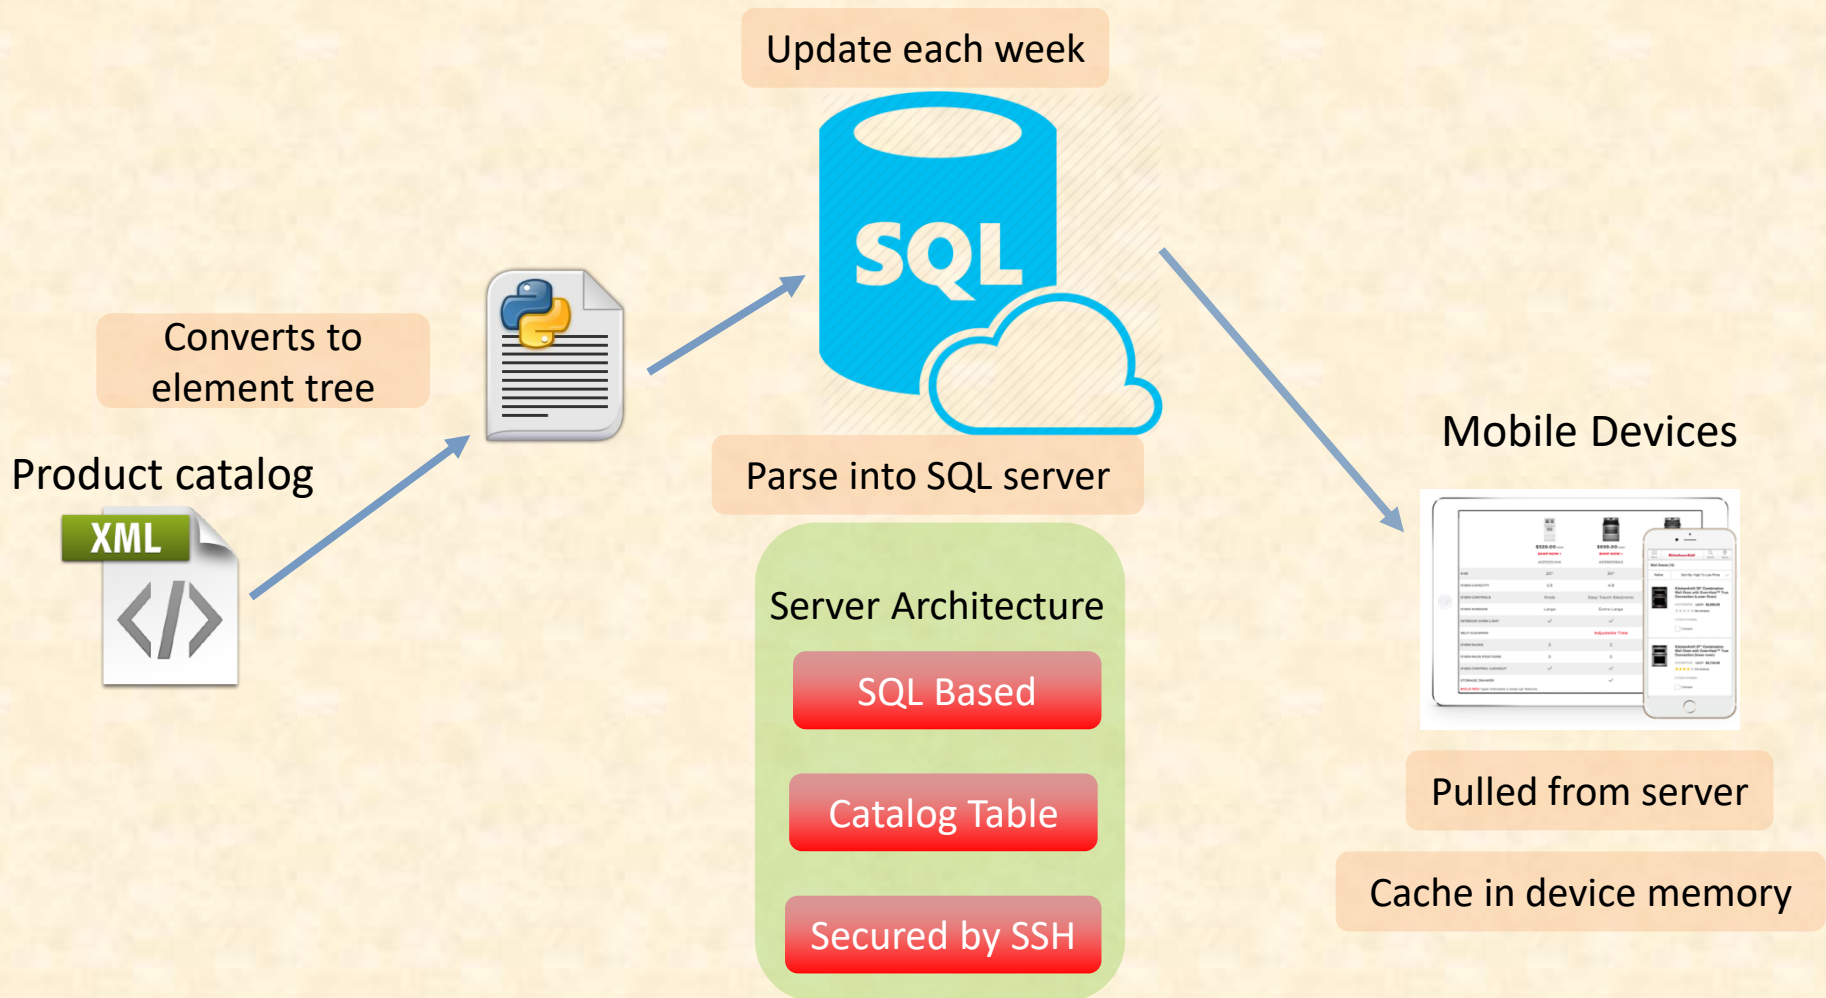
Update each week

SQL

Converts to element tree

Product catalog

XML

</>

Parse into SQL server

Mobile Devices

Server Architecture

SQL Based

Catalog Table

Secured by SSH

Pulled from server

Cache in device memory